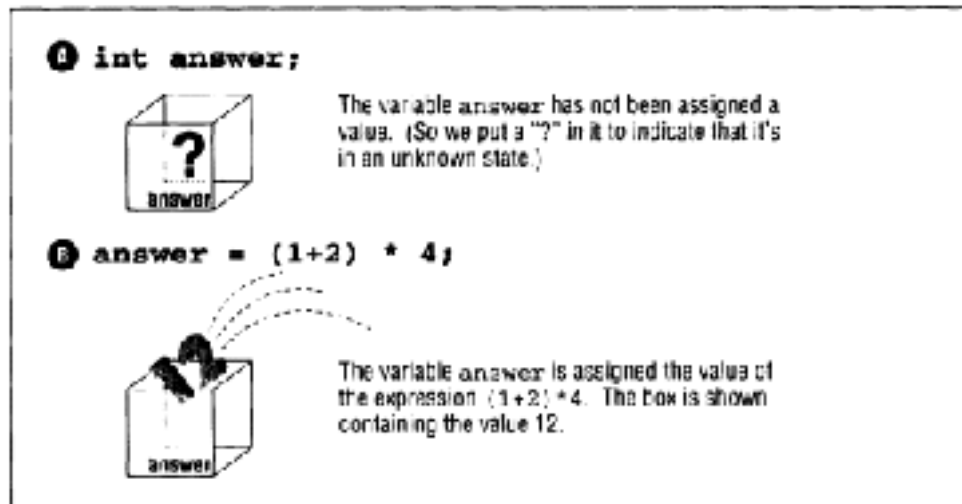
A int answer;

?

answer

The variable answer has not been assigned a value. (So we put a "?" in it to indicate that it's in an unknown state.)

B answer = (1+2) * 4;

12

answer

The variable answer is assigned the value of the expression (1+2) * 4. The box is shown containing the value 12.